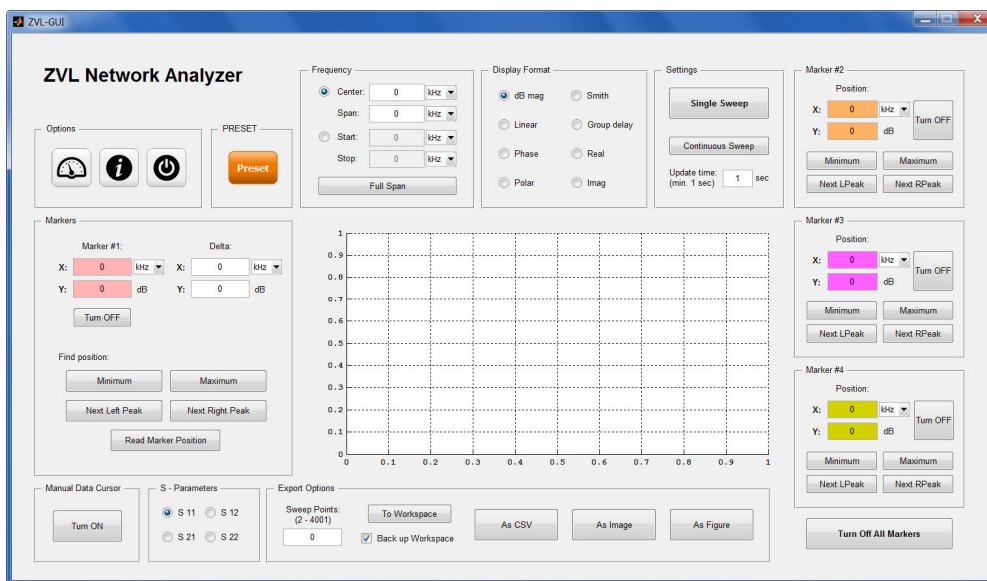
ZVL-GUI

ZVL Network Analyzer

Options

PRESET

Preset

Frequency

Center: 0 kHz

Span: 0 kHz

Start: 0 kHz

Stop: 0 kHz

Full Span

Display Format

dB mag

Smith

Linear

Group delay

Phase

Real

Polar

Imag

Settings

Single Sweep

Continuous Sweep

Update time: (min. 1 sec) 1 sec

Marker #2

Position:

X: 0 kHz

Y: 0 dB

Turn OFF

Minimum

Maximum

Next LPeak

Next RPeak

Markers

Marker #1:

X: 0 kHz

Y: 0 dB

Delta:

X: 0 kHz

Y: 0 dB

Turn OFF

Find position:

Minimum

Maximum

Next Left Peak

Next Right Peak

Read Marker Position

1
0.9
0.8
0.7
0.6
0.5
0.4
0.3
0.2
0.1
0
0 0.1 0.2 0.3 0.4 0.5 0.6 0.7 0.8 0.9 1

Marker #3

Position:

X: 0 kHz

Y: 0 dB

Turn OFF

Minimum

Maximum

Next LPeak

Next RPeak

Marker #4

Position:

X: 0 kHz

Y: 0 dB

Turn OFF

Minimum

Maximum

Next LPeak

Next RPeak

Manual Data Cursor

Turn ON

S - Parameters

S 11

S 12

S 21

S 22

Export Options

Sweep Points: (2 - 4001)

0

To Workspace

Back up Workspace

As CSV

As Image

As Figure

Turn Off All Markers